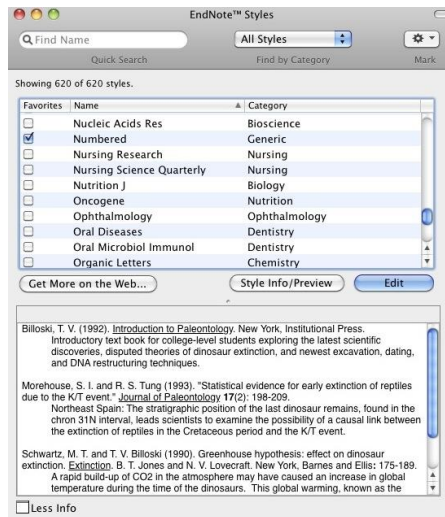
EndNote™ Styles

Find Name

All Styles

Quick Search

Find by Category

Mark

Showing 620 of 620 styles.

| Favorites | Name | Category |
|---|---|---|
| ☐ | Nucleic Acids Res | Bioscience |
| ☑ | Numbered | Generic |
| ☐ | Nursing Research | Nursing |
| ☐ | Nursing Science Quarterly | Nursing |
| ☐ | Nutrition J | Biology |
| ☐ | Oncogene | Nutrition |
| ☐ | Ophthalmology | Ophthalmology |
| ☐ | Oral Diseases | Dentistry |
| ☐ | Oral Microbiol Immunol | Dentistry |
| ☐ | Organic Letters | Chemistry |

Get More on the Web...

Style Info/Preview

Edit

Billoski, T. V. (1992). Introduction to Paleontology. New York, Institutional Press.
Introductory text book for college-level students exploring the latest scientific discoveries, disputed theories of dinosaur extinction, and newest excavation, dating, and DNA restructuring techniques.

Morehouse, S. I. and R. S. Tung (1993). "Statistical evidence for early extinction of reptiles due to the K/T event." Journal of Paleontology 17(2): 198-209.
Northeast Spain: The stratigraphic position of the last dinosaur remains, found in the chron 31N interval, leads scientists to examine the possibility of a causal link between the extinction of reptiles in the Cretaceous period and the K/T event.

Schwartz, M. T. and T. V. Billoski (1990). Greenhouse hypothesis: effect on dinosaur extinction. Extinction. B. T. Jones and N. V. Lovecraft. New York, Barnes and Ellis: 175-189.
A rapid build-up of CO2 in the atmosphere may have caused an increase in global temperature during the time of the dinosaurs. This global warming, known as the

Less Info